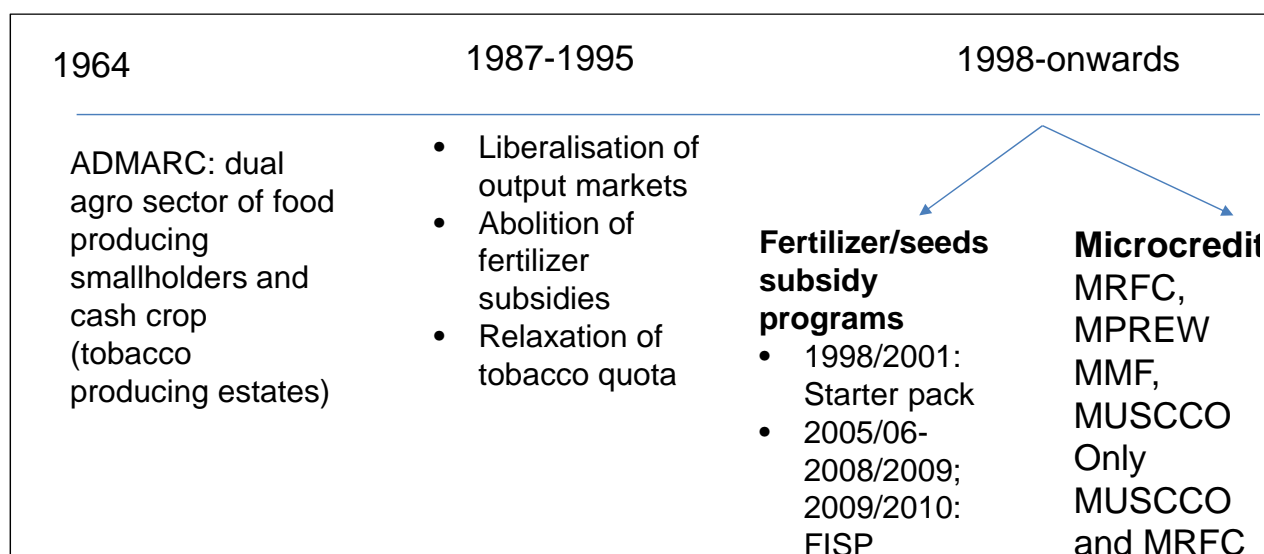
1964

ADMARC: dual agro sector of food producing smallholders and cash crop (tobacco producing estates)

1987-1995

- Liberalisation of output markets
- Abolition of fertilizer subsidies
- Relaxation of tobacco quota

1998-onwards

**Fertilizer/seeds subsidy programs**

- 1998/2001: Starter pack
- 2005/06-2008/2009; 2009/2010: FISP

**Microcredit**
MRFC, MPREW MMF, MUSCCO Only MUSCCO and MRFC